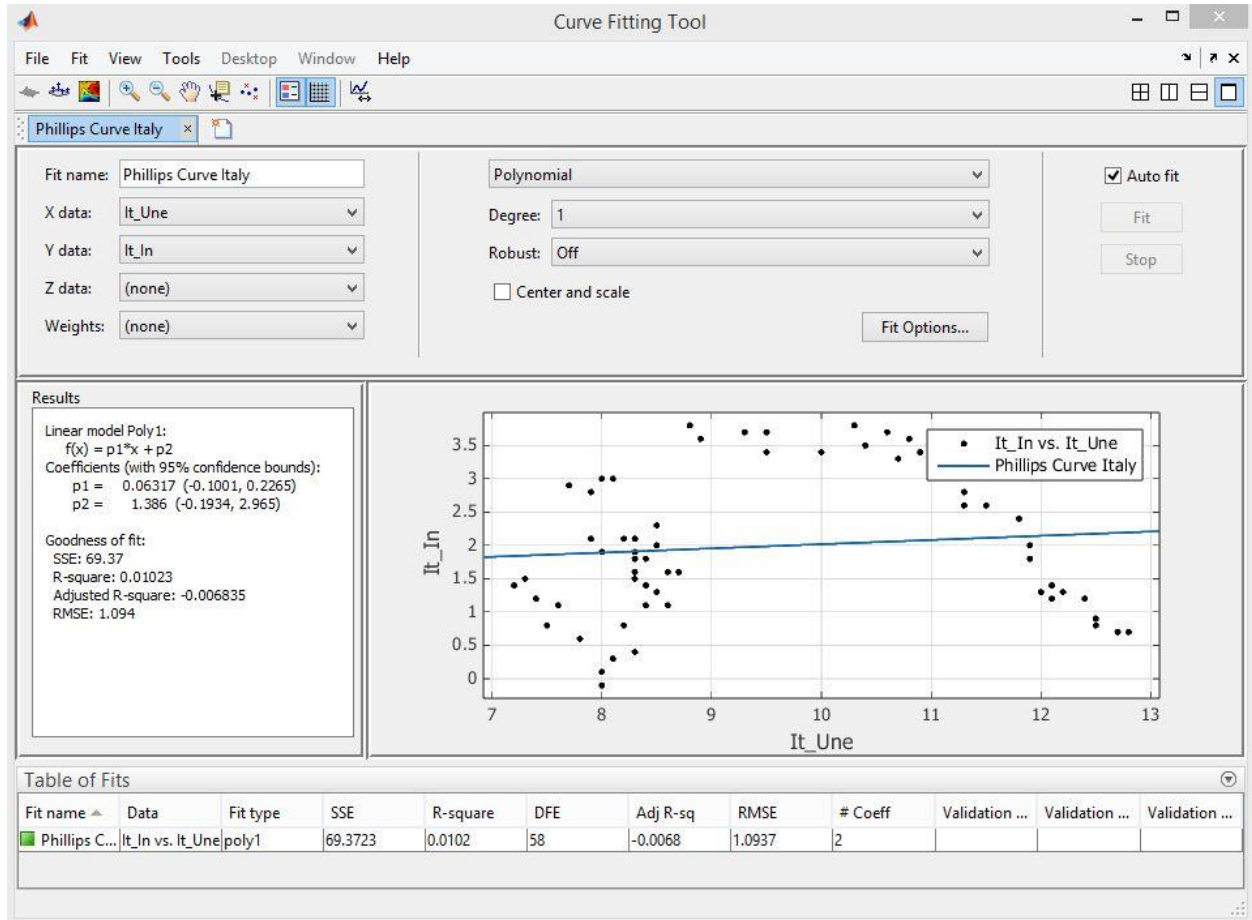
Curve Fitting Tool

File Fit View Tools Desktop Window Help

Phillips Curve Italy ×

Fit name: Phillips Curve Italy
X data: It_Une
Y data: It_In
Z data: (none)
Weights: (none)

Polynomial
Degree: 1
Robust: Off
Center and scale
Fit Options...

Auto fit
Fit
Stop

Results
Linear model Poly1:
f(x) = p1*x + p2
Coefficients (with 95% confidence bounds):
p1 = 0.06317 (-0.1001, 0.2265)
p2 = 1.386 (-0.1934, 2.965)

Goodness of fit:
SSE: 69.37
R-square: 0.01023
Adjusted R-square: -0.006835
RMSE: 1.094

It_In vs. It_Une
Phillips Curve Italy

3.5
3
2.5
2
1.5
1
0.5
0
It_In
7 8 9 10 11 12 13
It_Une

Table of Fits

| Fit name | Data | Fit type | SSE | R-square | DFE | Adj R-sq | RMSE | # Coeff | Validation ... | Validation ... | Validation ... |
|---|---|---|---|---|---|---|---|---|---|---|---|
| Phillips C... | It_In vs. It_Une | poly1 | 69.3723 | 0.0102 | 58 | -0.0068 | 1.0937 | 2 | | | |